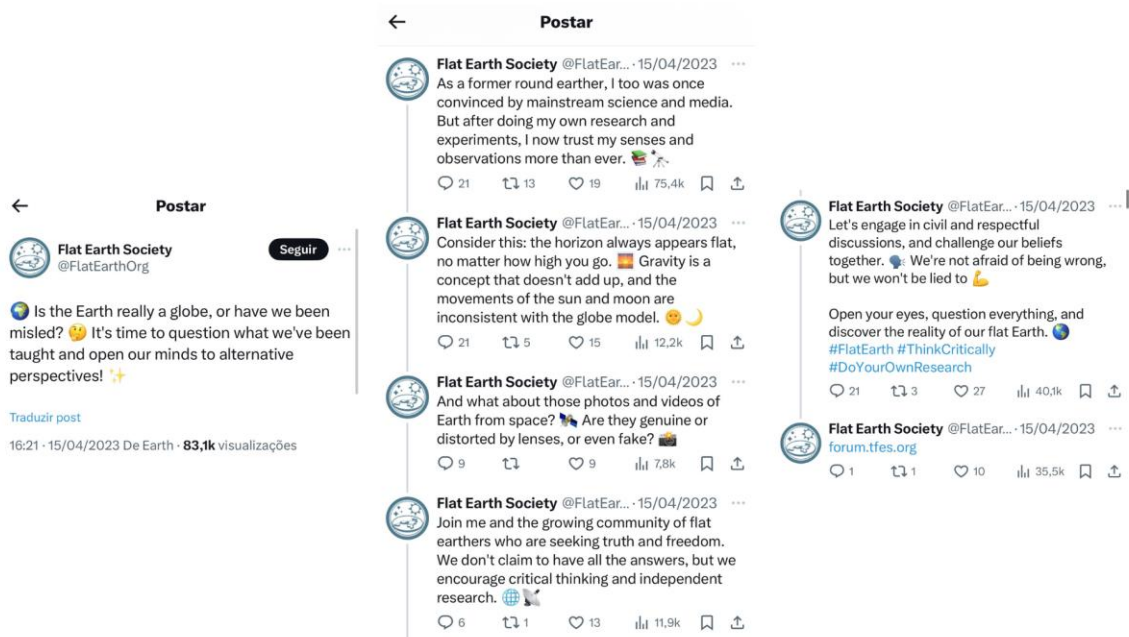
← Postar

Flat Earth Society
@FlatEarthOrg
Seguir

🌍 Is the Earth really a globe, or have we been misled? 🤔 It's time to question what we've been taught and open our minds to alternative perspectives! ✨

Traduzir post

16:21 · 15/04/2023 De Earth · 83,1k visualizações

← Postar

Flat Earth Society @FlatEar... · 15/04/2023
As a former round earther, I too was once convinced by mainstream science and media. But after doing my own research and experiments, I now trust my senses and observations more than ever. 📚🔭
21 13 19 75,4k

Flat Earth Society @FlatEar... · 15/04/2023
Consider this: the horizon always appears flat, no matter how high you go. 🌅 Gravity is a concept that doesn't add up, and the movements of the sun and moon are inconsistent with the globe model. 🌞🌙
21 5 15 12,2k

Flat Earth Society @FlatEar... · 15/04/2023
And what about those photos and videos of Earth from space? 🛰 Are they genuine or distorted by lenses, or even fake? 📸
9 9 7,8k

Flat Earth Society @FlatEar... · 15/04/2023
Join me and the growing community of flat earthers who are seeking truth and freedom. We don't claim to have all the answers, but we encourage critical thinking and independent research. 🌐📡
6 1 13 11,9k

Flat Earth Society @FlatEar... · 15/04/2023
Let's engage in civil and respectful discussions, and challenge our beliefs together. 🗣 We're not afraid of being wrong, but we won't be lied to 💪

Open your eyes, question everything, and discover the reality of our flat Earth. 🌎
#FlatEarth #ThinkCritically
#DoYourOwnResearch
21 3 27 40,1k

Flat Earth Society @FlatEar... · 15/04/2023
forum.tfes.org
1 1 10 35,5k